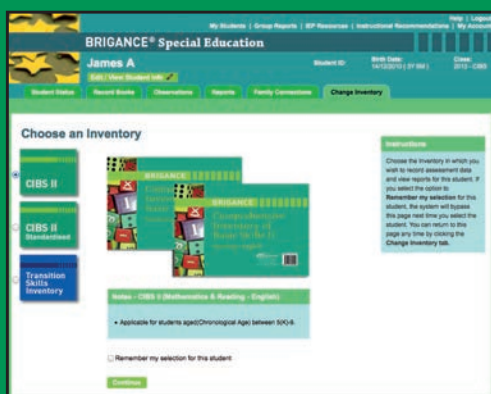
Help | Logout
My Students | Group Reports | IEP Resources | Instructional Recommendations | My Account

BRIGANCE® Special Education

James A
Student ID:
Birth Date: 14/10/2010 ( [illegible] )
Class: 2013 - CIBS

Edit / View Student Info

Student Status | Record Books | Observations | Reports | Family Connections | Change Inventory

Choose an Inventory

CIBS II

CIBS II Standardized

Transition Skills Inventory

BRIGANCE
Comprehensive Inventory of Basic Skills II

BRIGANCE
Comprehensive Inventory of Basic Skills II
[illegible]

Notes - CIBS II (Mathematics & Reading - English)

• Applicable for students aged(Chronological Age) between 5(K)-8.

Remember my selection for this student

Continue

Instructions

Choose the Inventory in which you wish to record assessment data and view reports for this student. If you select the option to Remember my selection for this student, the system will bypass this page next time you select the student. You can return to this page any time by clicking the Change Inventory tab.